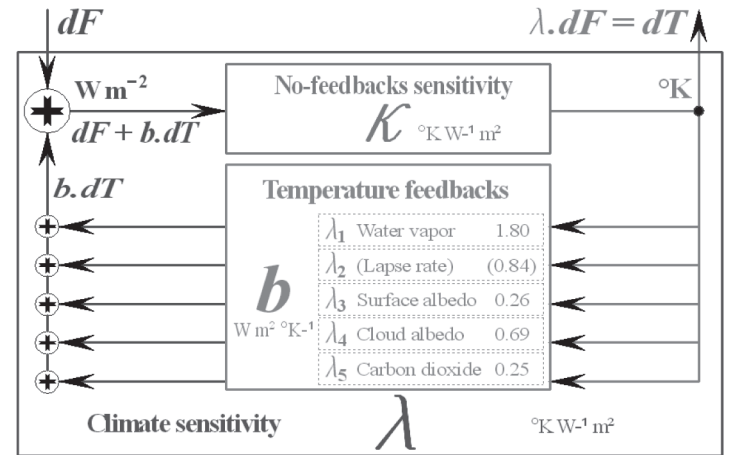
$dF$

$\lambda.dF = dT$

$\mathbf{W\,m^{-2}}$

$dF + b.dT$

No-feedbacks sensitivity

$\kappa$ °K W$^{-1}$ m$^{2}$

°K

$b.dT$

Temperature feedbacks

$b$

W m$^{2}$ °K$^{-1}$

| | | |
|---|---|---|
| $\lambda_1$ | Water vapor | 1.80 |
| $\lambda_2$ | (Lapse rate) | (0.84) |
| $\lambda_3$ | Surface albedo | 0.26 |
| $\lambda_4$ | Cloud albedo | 0.69 |
| $\lambda_5$ | Carbon dioxide | 0.25 |

Climate sensitivity

$\lambda$

°K W$^{-1}$ m$^{2}$